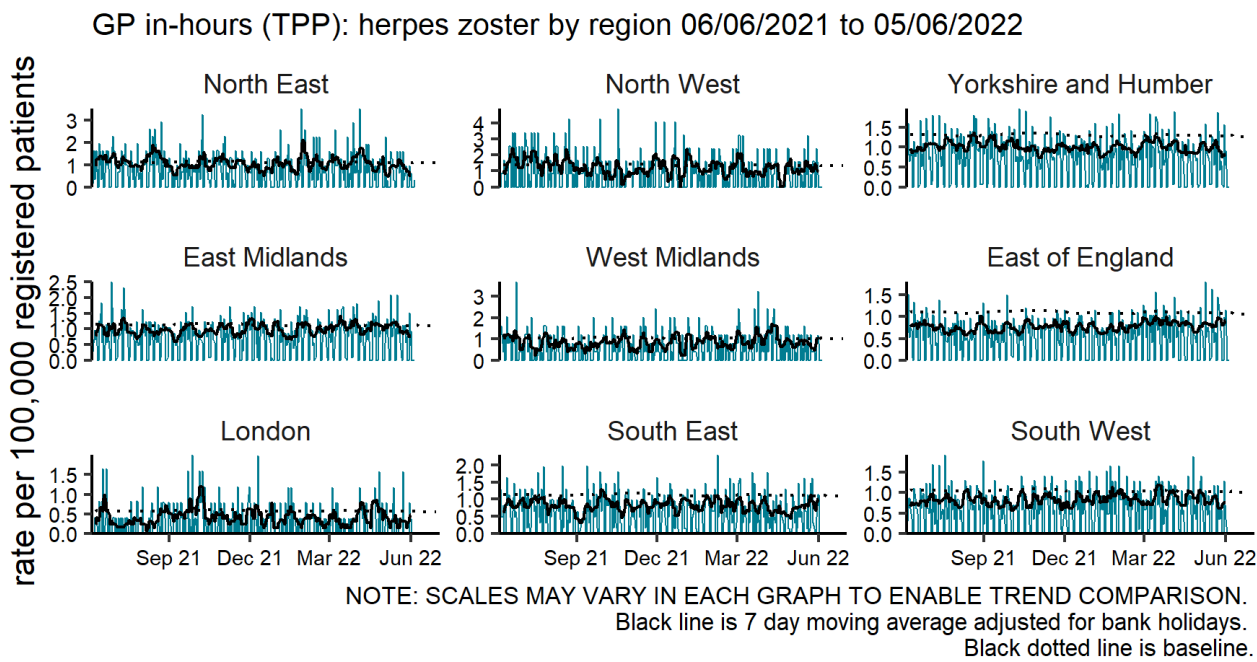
GP in-hours (TPP): herpes zoster by region 06/06/2021 to 05/06/2022

rate per 100,000 registered patients

North East
3
2
1
0

North West
4
3
2
1
0

Yorkshire and Humber
1.5
1.0
0.5
0.0

East Midlands
2.5
2.0
1.5
1.0
0.5
0.0

West Midlands
3
2
1
0

East of England
1.5
1.0
0.5
0.0

London
1.5
1.0
0.5
0.0
Sep 21 Dec 21 Mar 22 Jun 22

South East
2.0
1.5
1.0
0.5
0.0
Sep 21 Dec 21 Mar 22 Jun 22

South West
1.5
1.0
0.5
0.0
Sep 21 Dec 21 Mar 22 Jun 22

NOTE: SCALES MAY VARY IN EACH GRAPH TO ENABLE TREND COMPARISON.
Black line is 7 day moving average adjusted for bank holidays.
Black dotted line is baseline.